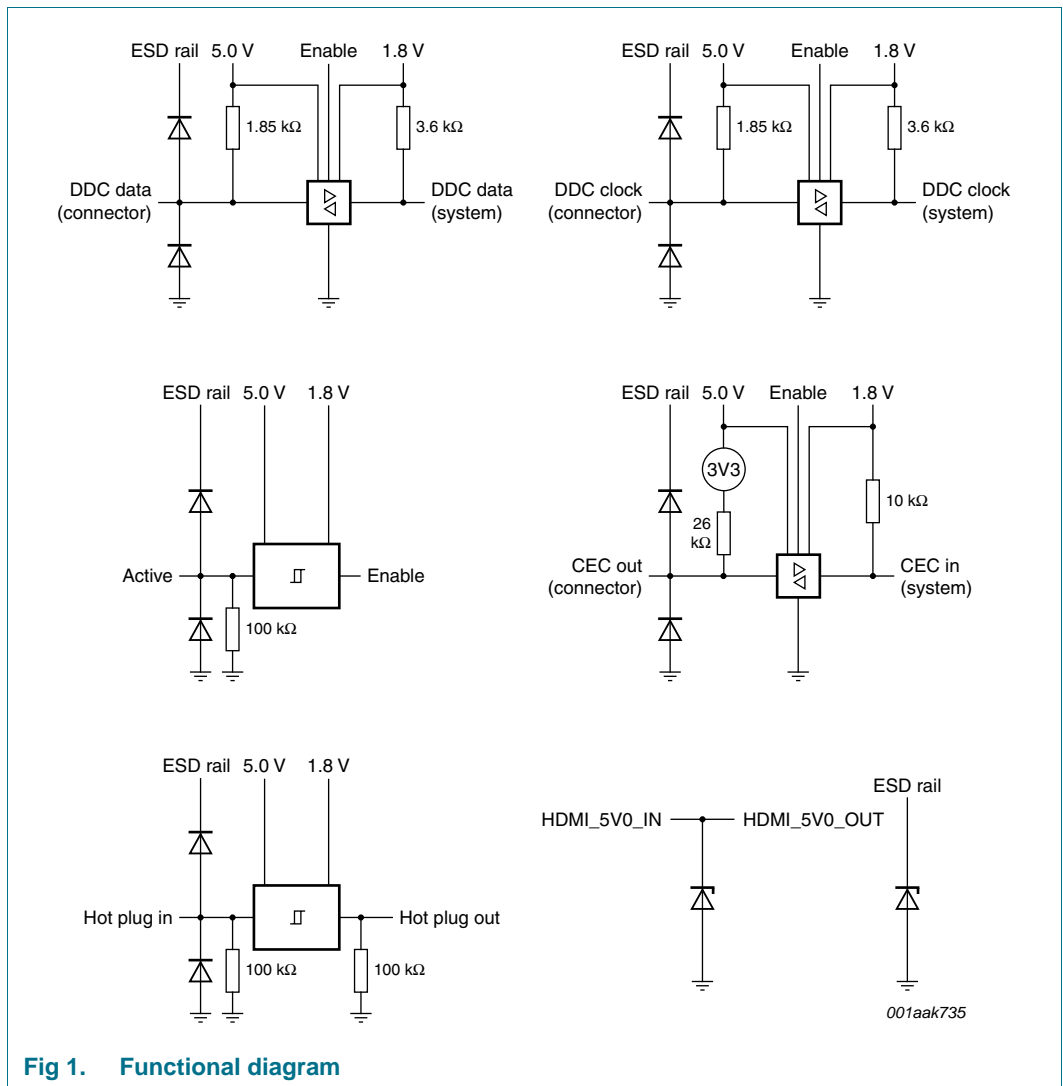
ESD rail 5.0 V Enable 1.8 V

1.85 kΩ

3.6 kΩ

DDC data (connector)

DDC data (system)

ESD rail 5.0 V Enable 1.8 V

1.85 kΩ

3.6 kΩ

DDC clock (connector)

DDC clock (system)

ESD rail 5.0 V 1.8 V

Active

Enable

100 kΩ

ESD rail 5.0 V Enable 1.8 V

3V3

26 kΩ

10 kΩ

CEC out (connector)

CEC in (system)

ESD rail 5.0 V 1.8 V

Hot plug in

Hot plug out

100 kΩ

100 kΩ

ESD rail

HDMI_5V0_IN

HDMI_5V0_OUT

001aak735

Fig 1. Functional diagram